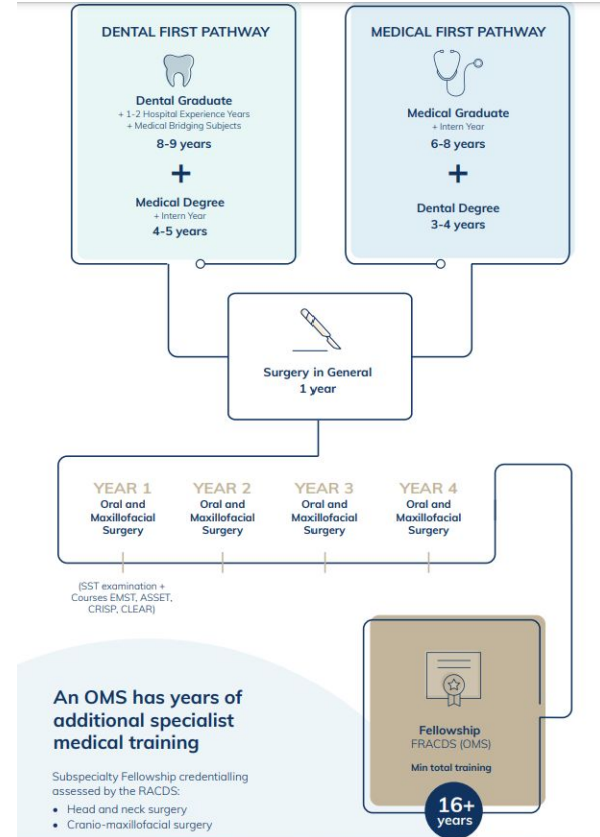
DENTAL FIRST PATHWAY

Dental Graduate
+ 1-2 Hospital Experience Years
+ Medical Bridging Subjects
8-9 years

+

Medical Degree
+ Intern Year
4-5 years

MEDICAL FIRST PATHWAY

Medical Graduate
+ Intern Year
6-8 years

+

Dental Degree
3-4 years

Surgery in General
1 year

YEAR 1
Oral and Maxillofacial Surgery

YEAR 2
Oral and Maxillofacial Surgery

YEAR 3
Oral and Maxillofacial Surgery

YEAR 4
Oral and Maxillofacial Surgery

(SST examination + Courses EMST, ASSET, CRISP, CLEAR)

An OMS has years of additional specialist medical training

Subspecialty Fellowship credentialling assessed by the RACDS:
• Head and neck surgery
• Cranio-maxillofacial surgery

Fellowship
FRACDS (OMS)
Min total training
16+
years